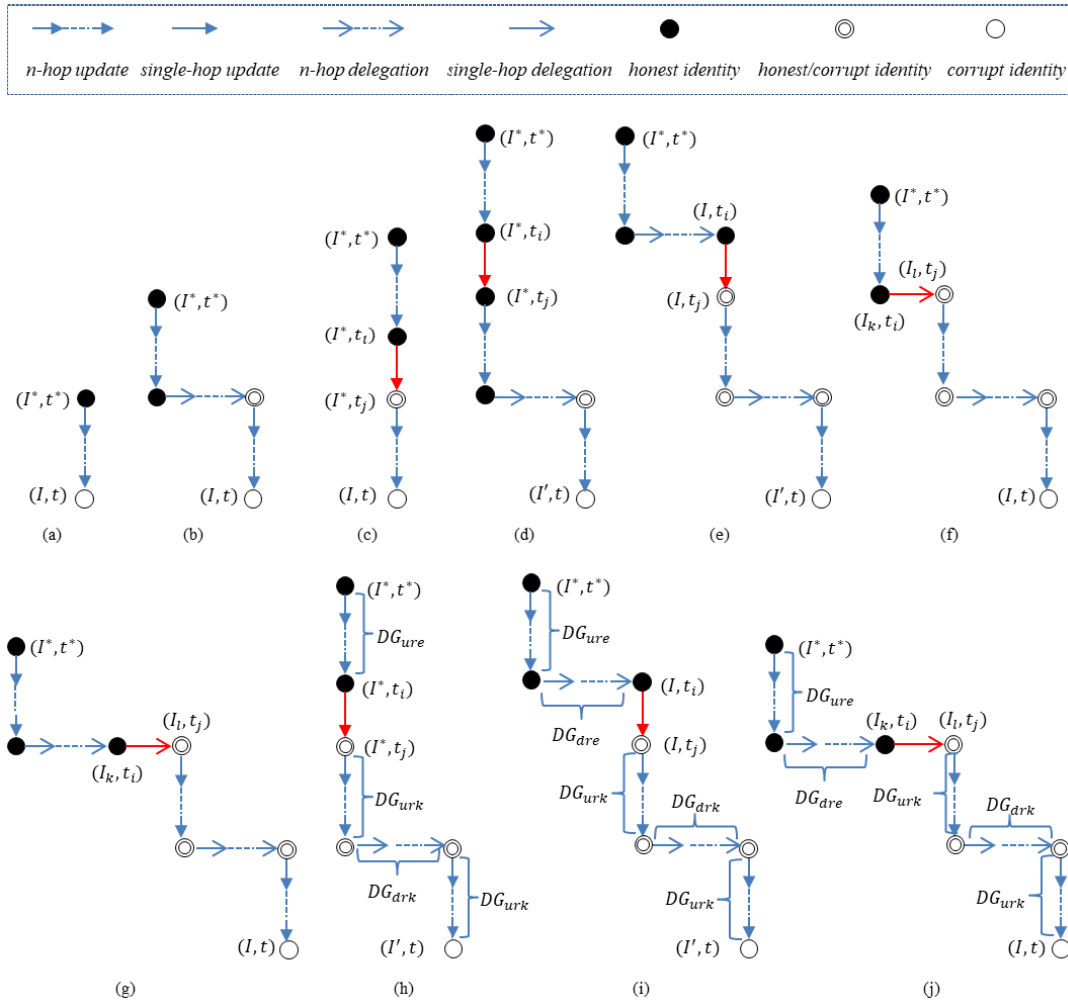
n-hop update single-hop update n-hop delegation single-hop delegation honest identity honest/corrupt identity corrupt identity

$(I^*, t^*)$
$(I, t)$
(a)

$(I^*, t^*)$
$(I, t)$
(b)

$(I^*, t^*)$
$(I^*, t_i)$
$(I^*, t_j)$
$(I, t)$
(c)

$(I^*, t^*)$
$(I^*, t_i)$
$(I^*, t_j)$
$(I', t)$
(d)

$(I^*, t^*)$
$(I, t_i)$
$(I, t_j)$
$(I', t)$
(e)

$(I^*, t^*)$
$(I_l, t_j)$
$(I_k, t_i)$
$(I, t)$
(f)

$(I^*, t^*)$
$(I_l, t_j)$
$(I_k, t_i)$
$(I, t)$
(g)

$(I^*, t^*)$
$DG_{ure}$
$(I^*, t_i)$
$(I^*, t_j)$
$DG_{urk}$
$DG_{drk}$
$DG_{urk}$
$(I', t)$
(h)

$(I^*, t^*)$
$DG_{ure}$
$(I, t_i)$
$DG_{dre}$
$(I, t_j)$
$DG_{urk}$
$DG_{drk}$
$DG_{urk}$
$(I', t)$
(i)

$(I^*, t^*)$
$DG_{ure}$
$(I_k, t_i)$
$(I_l, t_j)$
$DG_{dre}$
$DG_{urk}$
$DG_{drk}$
$DG_{urk}$
$(I, t)$
(j)